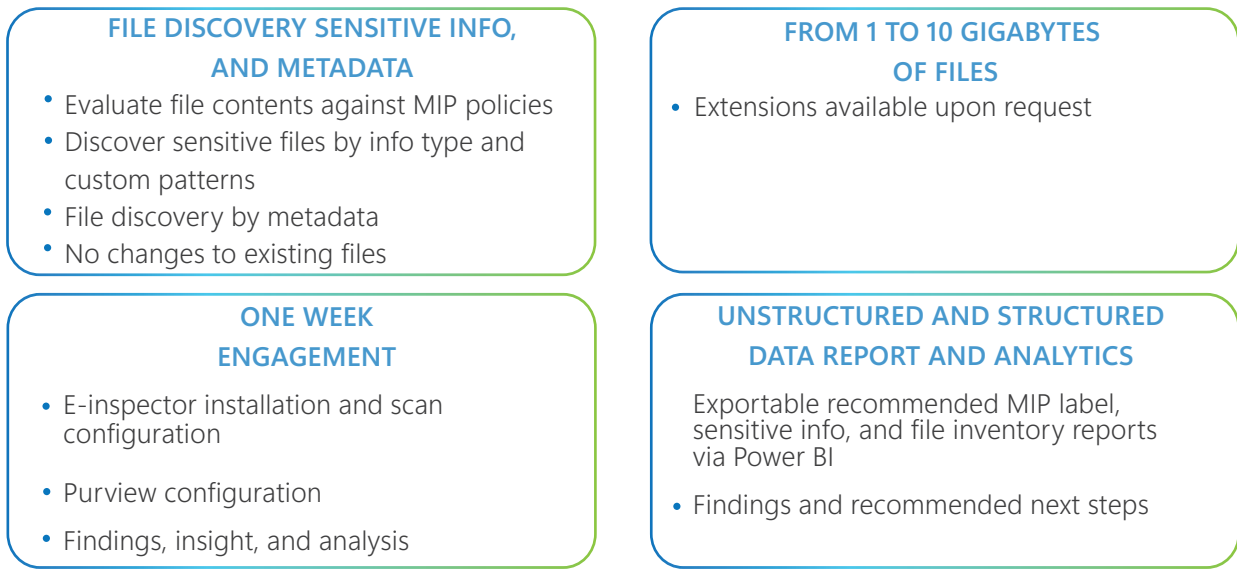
FILE DISCOVERY SENSITIVE INFO, AND METADATA

• Evaluate file contents against MIP policies
• Discover sensitive files by info type and custom patterns
• File discovery by metadata
• No changes to existing files

FROM 1 TO 10 GIGABYTES OF FILES

• Extensions available upon request

ONE WEEK ENGAGEMENT

• E-inspector installation and scan configuration
• Purview configuration
• Findings, insight, and analysis

UNSTRUCTURED AND STRUCTURED DATA REPORT AND ANALYTICS

Exportable recommended MIP label, sensitive info, and file inventory reports via Power BI

• Findings and recommended next steps